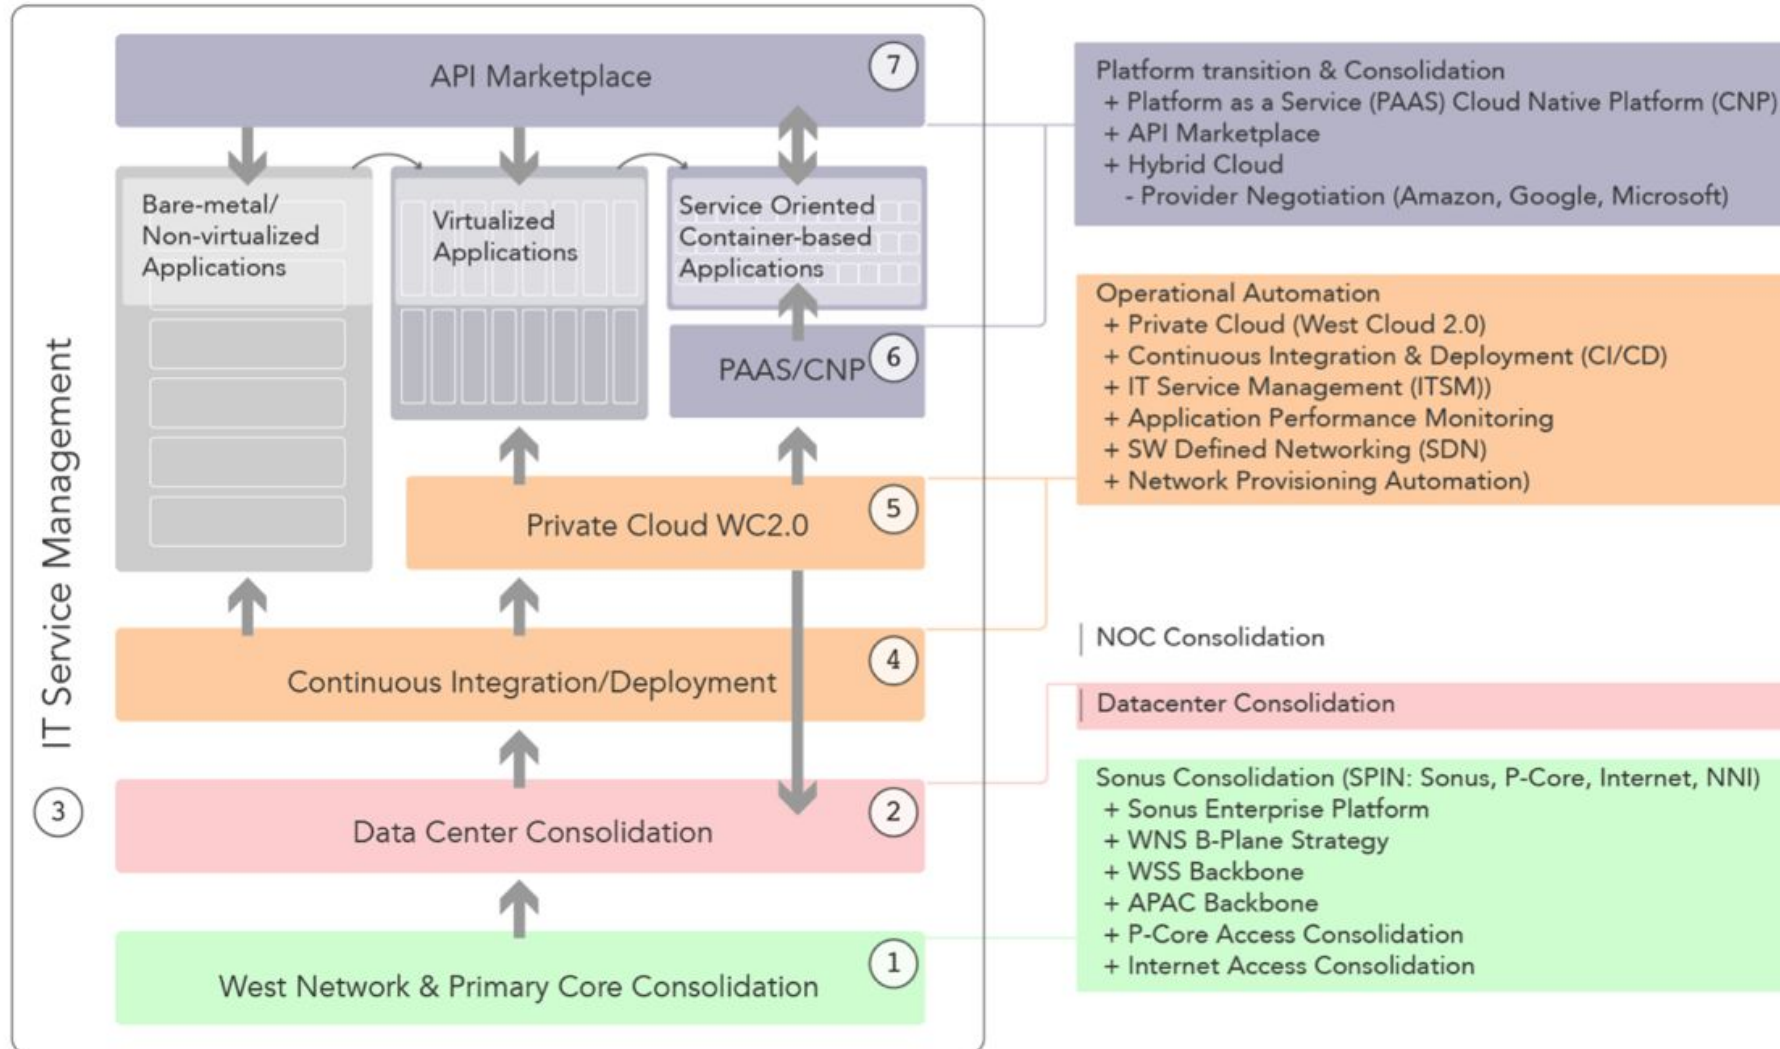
API Marketplace 7

Bare-metal/ Non-virtualized Applications

Virtualized Applications

Service Oriented Container-based Applications

PAAS/CNP 6

Private Cloud WC2.0 5

Continuous Integration/Deployment 4

Data Center Consolidation 2

West Network & Primary Core Consolidation 1

IT Service Management

3

Platform transition & Consolidation
+ Platform as a Service (PAAS) Cloud Native Platform (CNP)
+ API Marketplace
+ Hybrid Cloud
- Provider Negotiation (Amazon, Google, Microsoft)

Operational Automation
+ Private Cloud (West Cloud 2.0)
+ Continuous Integration & Deployment (CI/CD)
+ IT Service Management (ITSM))
+ Application Performance Monitoring
+ SW Defined Networking (SDN)
+ Network Provisioning Automation)

NOC Consolidation

Datacenter Consolidation

Sonus Consolidation (SPIN: Sonus, P-Core, Internet, NNI)
+ Sonus Enterprise Platform
+ WNS B-Plane Strategy
+ WSS Backbone
+ APAC Backbone
+ P-Core Access Consolidation
+ Internet Access Consolidation